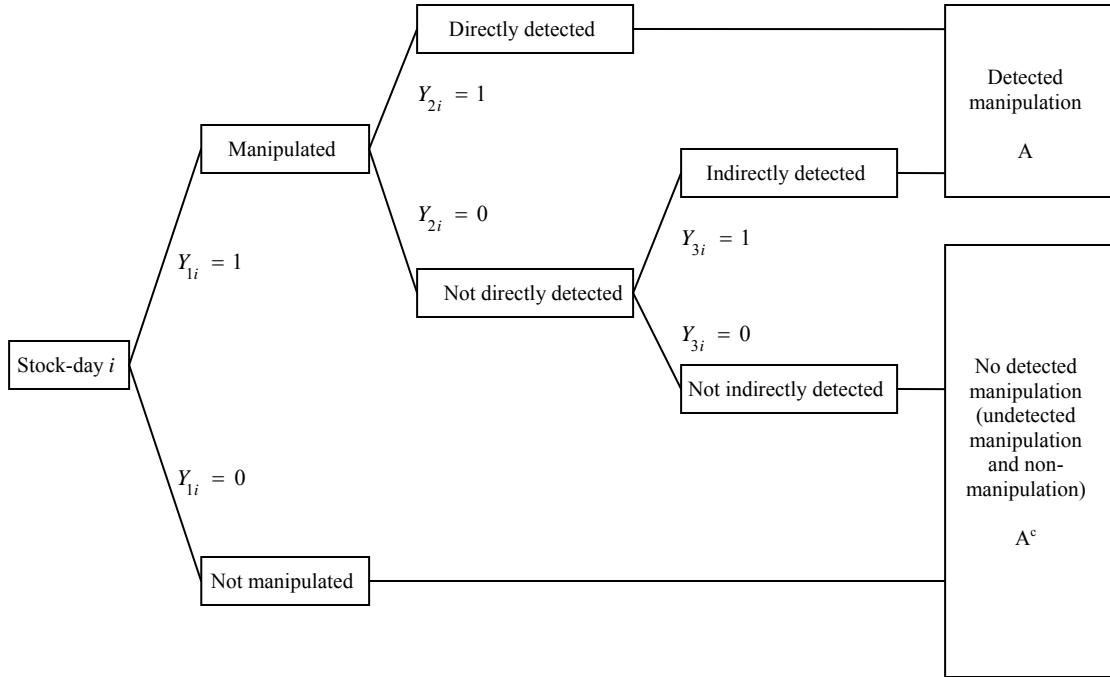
Directly detected

$Y_{2i} = 1$

Detected manipulation

A

Manipulated

Indirectly detected

$Y_{2i} = 0$

$Y_{3i} = 1$

$Y_{1i} = 1$

Not directly detected

$Y_{3i} = 0$

Stock-day $i$

No detected manipulation (undetected manipulation and non-manipulation)

Not indirectly detected

$Y_{1i} = 0$

$A^c$

Not manipulated